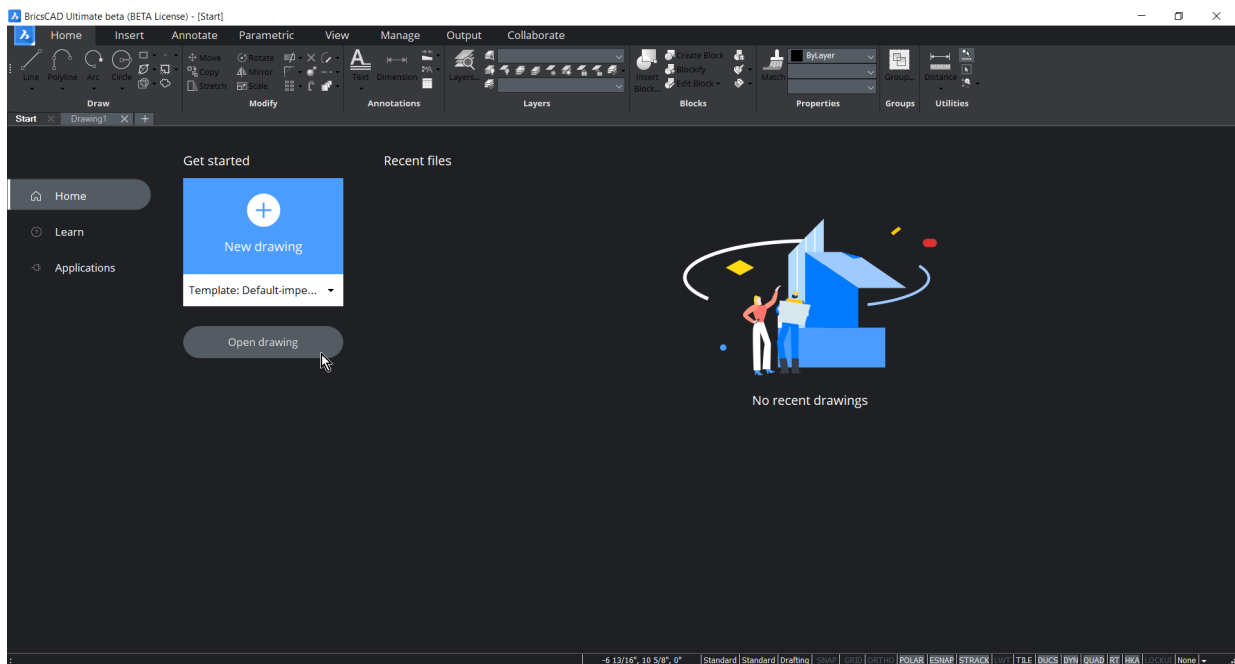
BricsCAD Ultimate beta (BETA License) - [Start]

Home Insert Annotate Parametric View Manage Output Collaborate

Line Polyline Arc Circle
Move Copy Stretch Rotate Mirror Scale
Draw Modify
Text Dimension
Annotations
Layers...
Layers
Insert Block...
Create Block Blockify Edit Block
Blocks
Match
ByLayer
Properties
Group...
Groups
Distance
Utilities

Start Drawing1 +

Home
Learn
Applications

Get started
New drawing
Template: Default-impe...
Open drawing

Recent files

No recent drawings

-6 13/16", 10 5/8", 0" Standard Standard Drafting SNAP GRID ORTHO POLAR ESNAP STRACK LWT TILE DUCS DYN QUAD RT HKA LOCKUI None